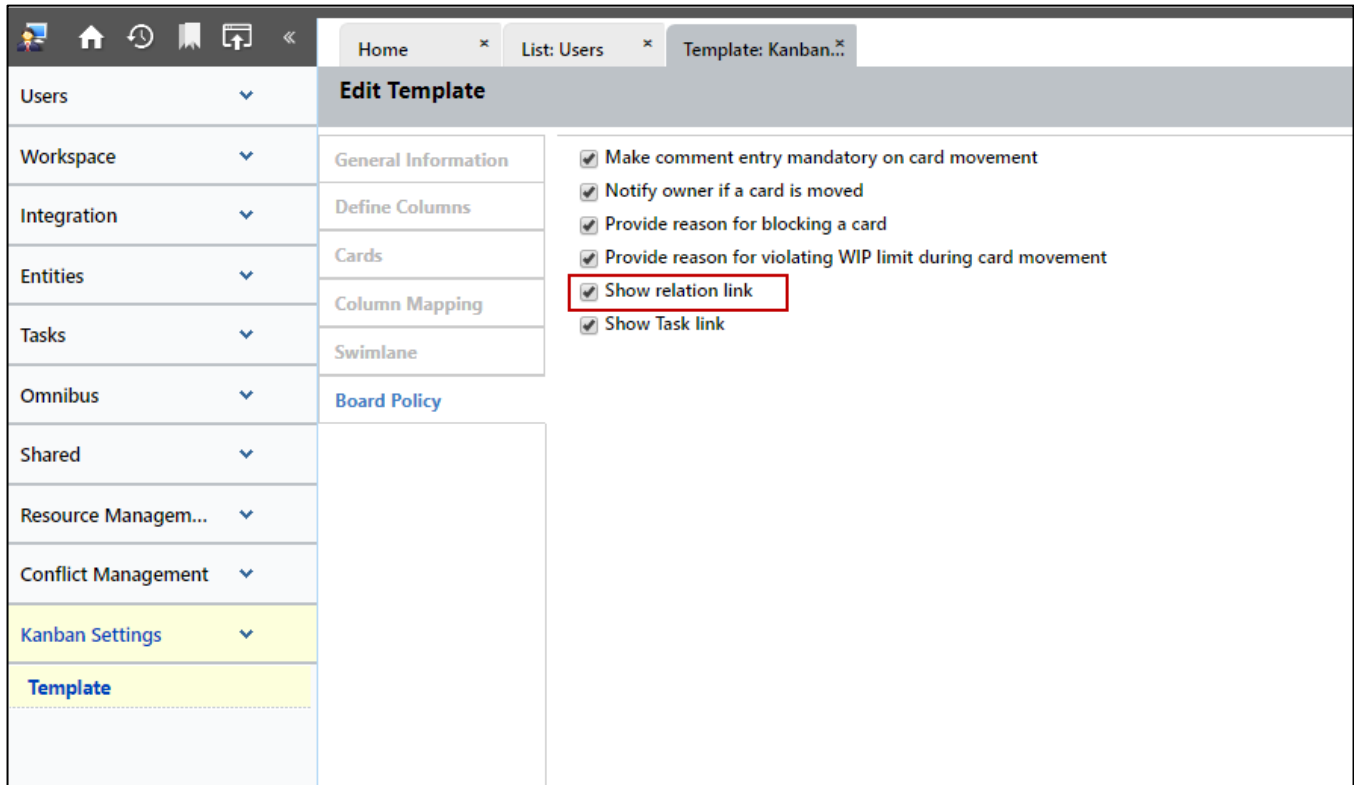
«

Users

Workspace

Integration

Entities

Tasks

Omnibus

Shared

Resource Managem...

Conflict Management

Kanban Settings

Template

Home ×

List: Users ×

Template: Kanban... ×

Edit Template

General Information

Define Columns

Cards

Column Mapping

Swimlane

Board Policy

Make comment entry mandatory on card movement

Notify owner if a card is moved

Provide reason for blocking a card

Provide reason for violating WIP limit during card movement

Show relation link

Show Task link